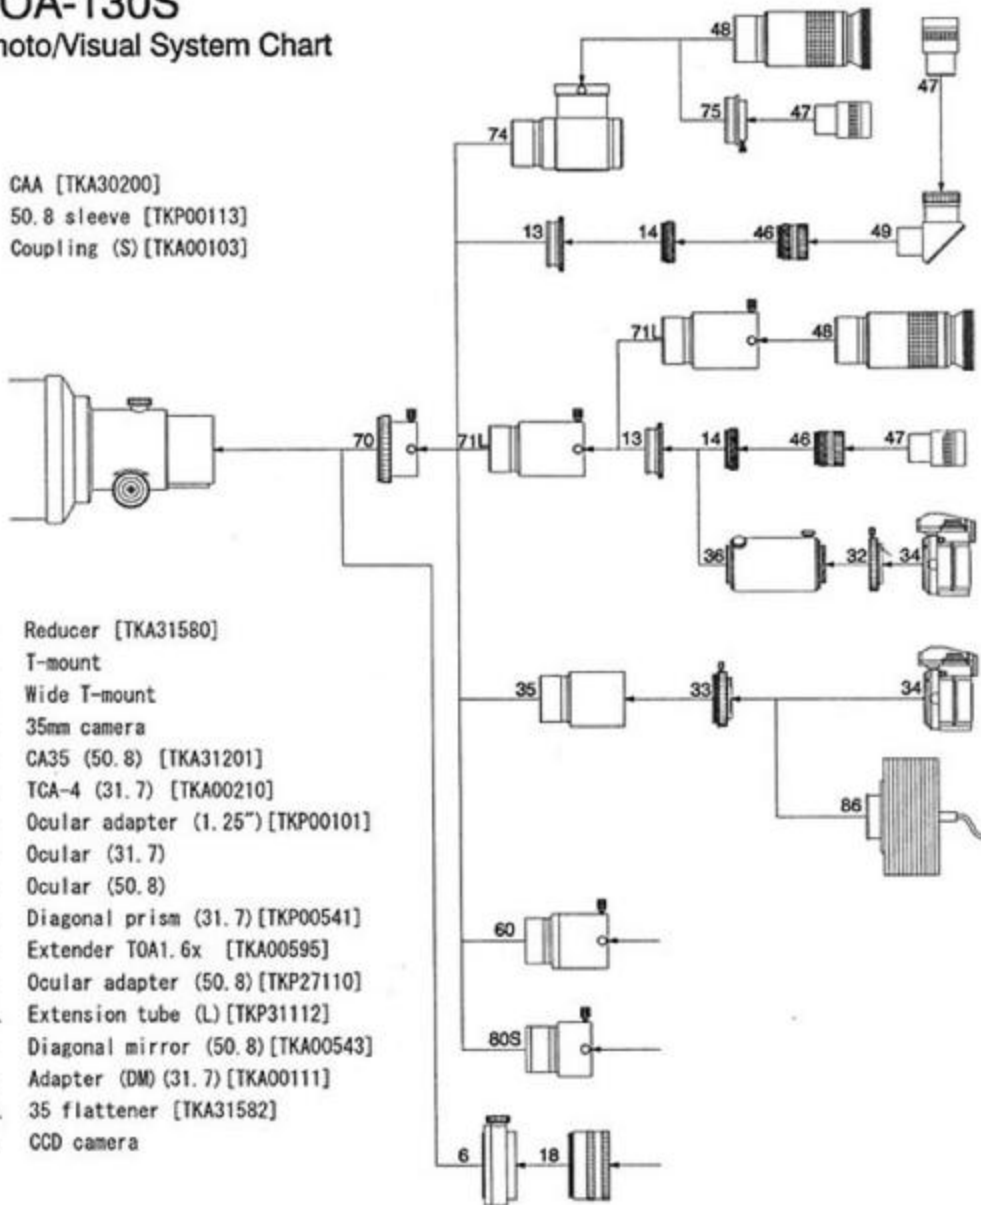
OA-130S
hoto/Visual System Chart

CAA [TKA30200]
50.8 sleeve [TKP00113]
Coupling (S)[TKA00103]

Reducer [TKA31580]
T-mount
Wide T-mount
35mm camera
CA35 (50.8) [TKA31201]
TCA-4 (31.7) [TKA00210]
Ocular adapter (1.25")[TKP00101]
Ocular (31.7)
Ocular (50.8)
Diagonal prism (31.7)[TKP00541]
Extender TOA1.6x [TKA00595]
Ocular adapter (50.8)[TKP27110]
Extension tube (L)[TKP31112]
Diagonal mirror (50.8)[TKA00543]
Adapter (DM)(31.7)[TKA00111]
35 flattener [TKA31582]
CCD camera

48
47
74
75
47
13
14
46
49
71L
48
70
71L
13
14
46
47
36
32
34
35
33
34
86
60
80S
6
18